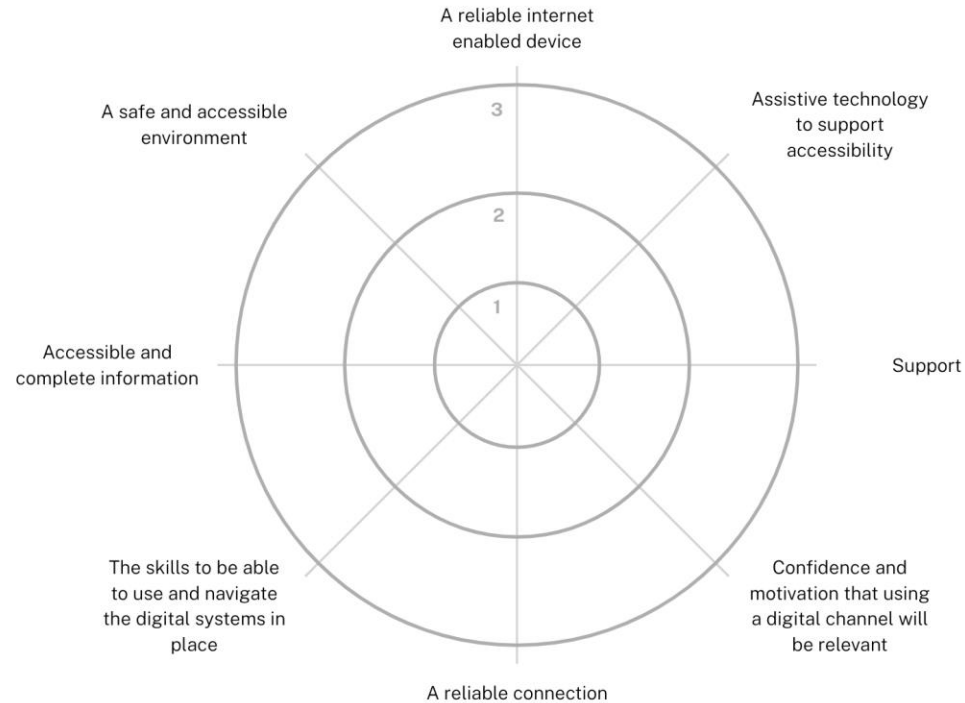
A reliable internet enabled device

A safe and accessible environment

Assistive technology to support accessibility

3

2

1

Accessible and complete information

Support

The skills to be able to use and navigate the digital systems in place

Confidence and motivation that using a digital channel will be relevant

A reliable connection